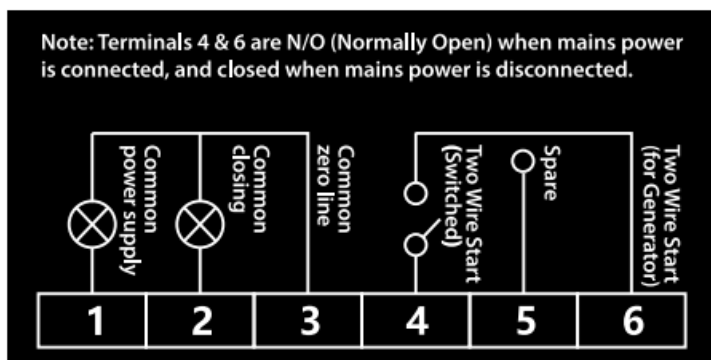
Note: Terminals 4 & 6 are N/O (Normally Open) when mains power is connected, and closed when mains power is disconnected.

Common power supply

Common closing

Common zero line

Two Wire Start (Switched)

Spare

Two Wire Start (for Generator)

| 1 | 2 | 3 | 4 | 5 | 6 |
|---|---|---|---|---|---|